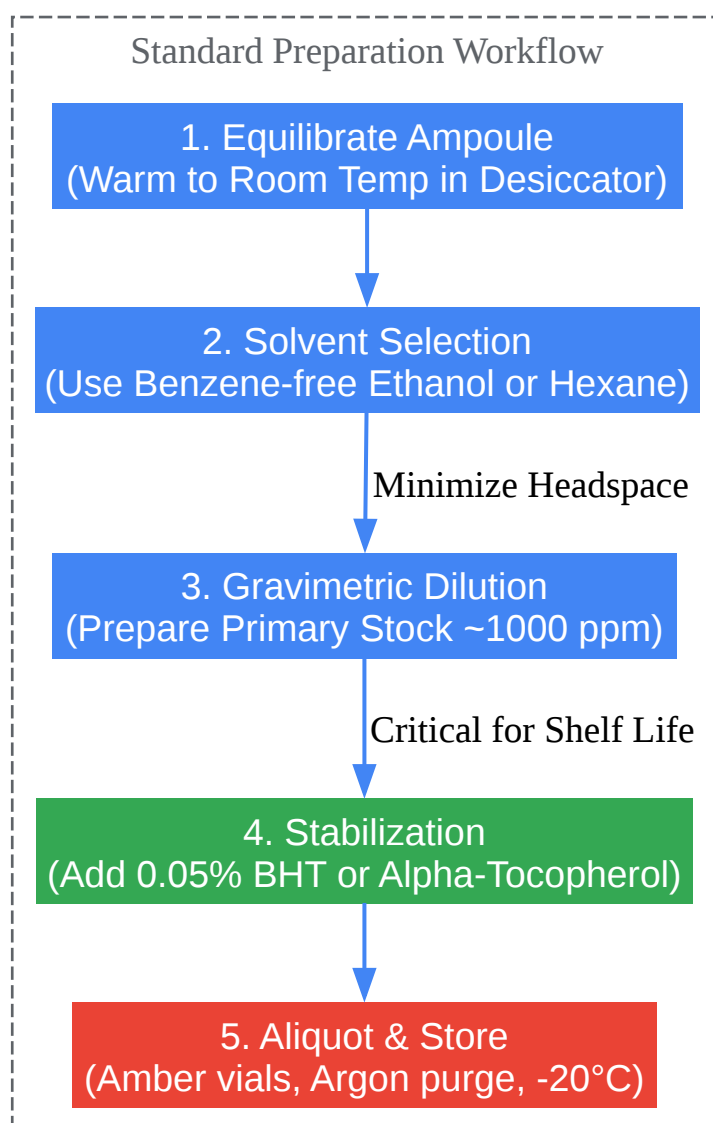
Standard Preparation Workflow

1. Equilibrate Ampoule
(Warm to Room Temp in Desiccator)

2. Solvent Selection
(Use Benzene-free Ethanol or Hexane)

Minimize Headspace

3. Gravimetric Dilution
(Prepare Primary Stock ~1000 ppm)

Critical for Shelf Life

4. Stabilization
(Add 0.05% BHT or Alpha-Tocopherol)

5. Aliquot & Store
(Amber vials, Argon purge, -20°C)